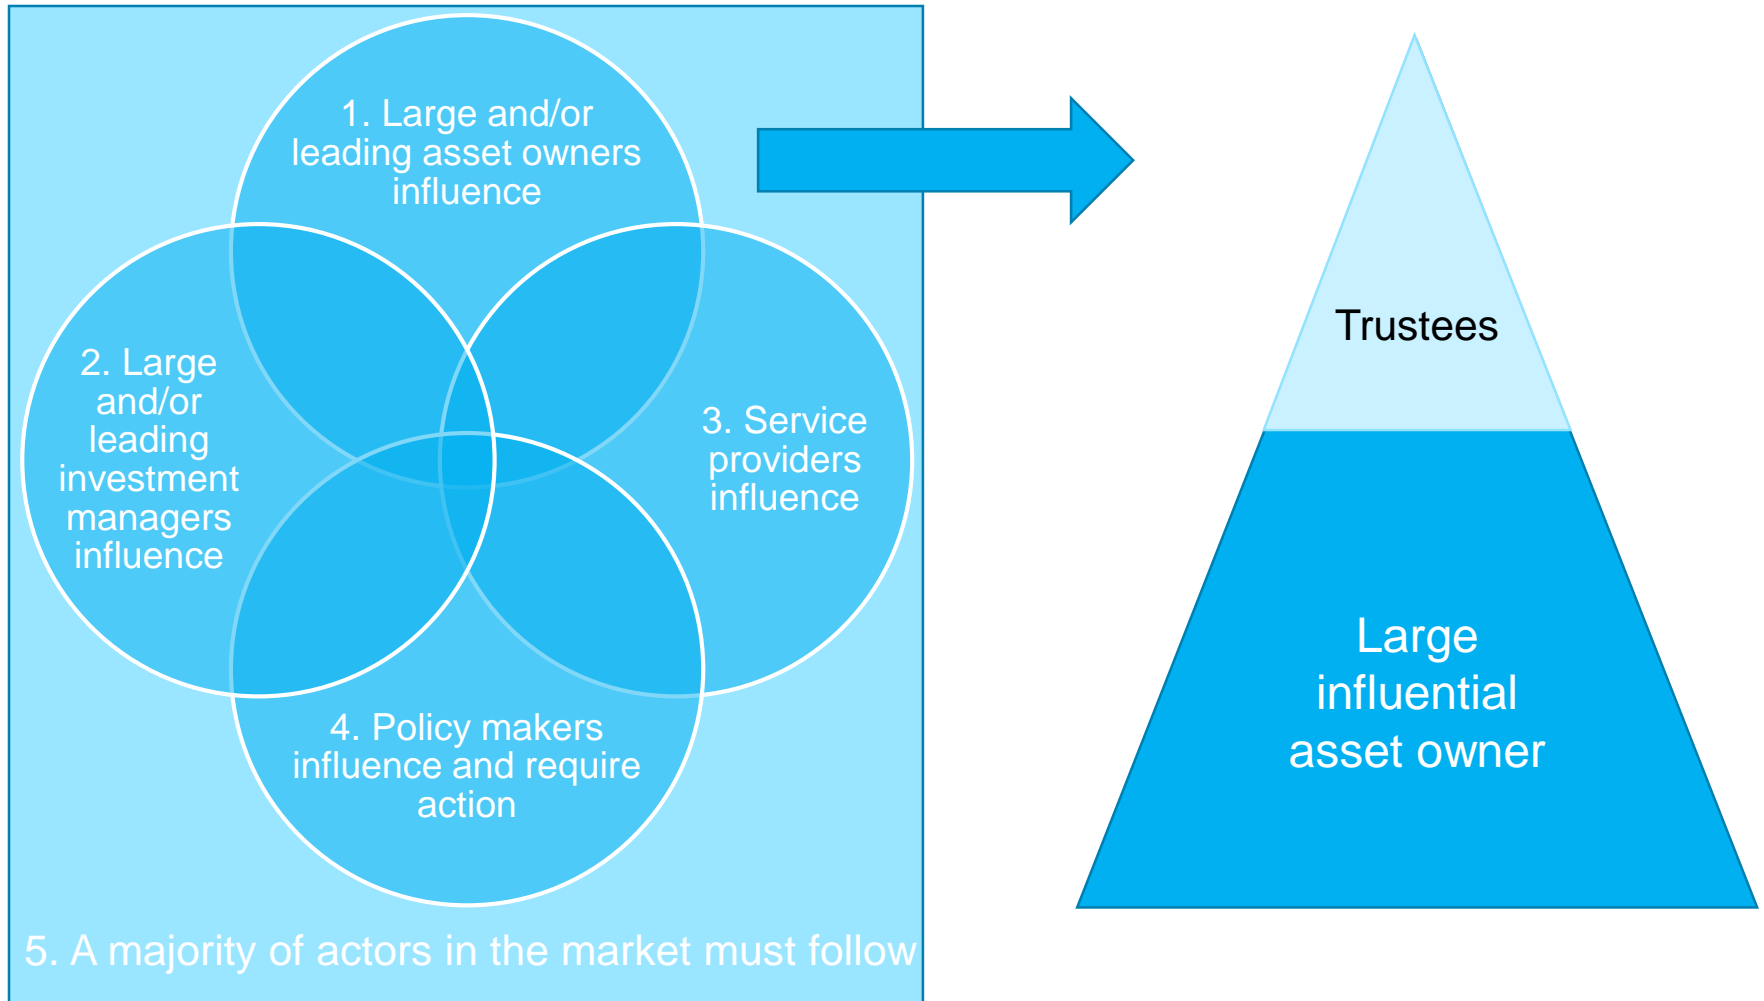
1. Large and/or leading asset owners influence

2. Large and/or leading investment managers influence

3. Service providers influence

4. Policy makers influence and require action

5. A majority of actors in the market must follow

Trustees

Large influential asset owner